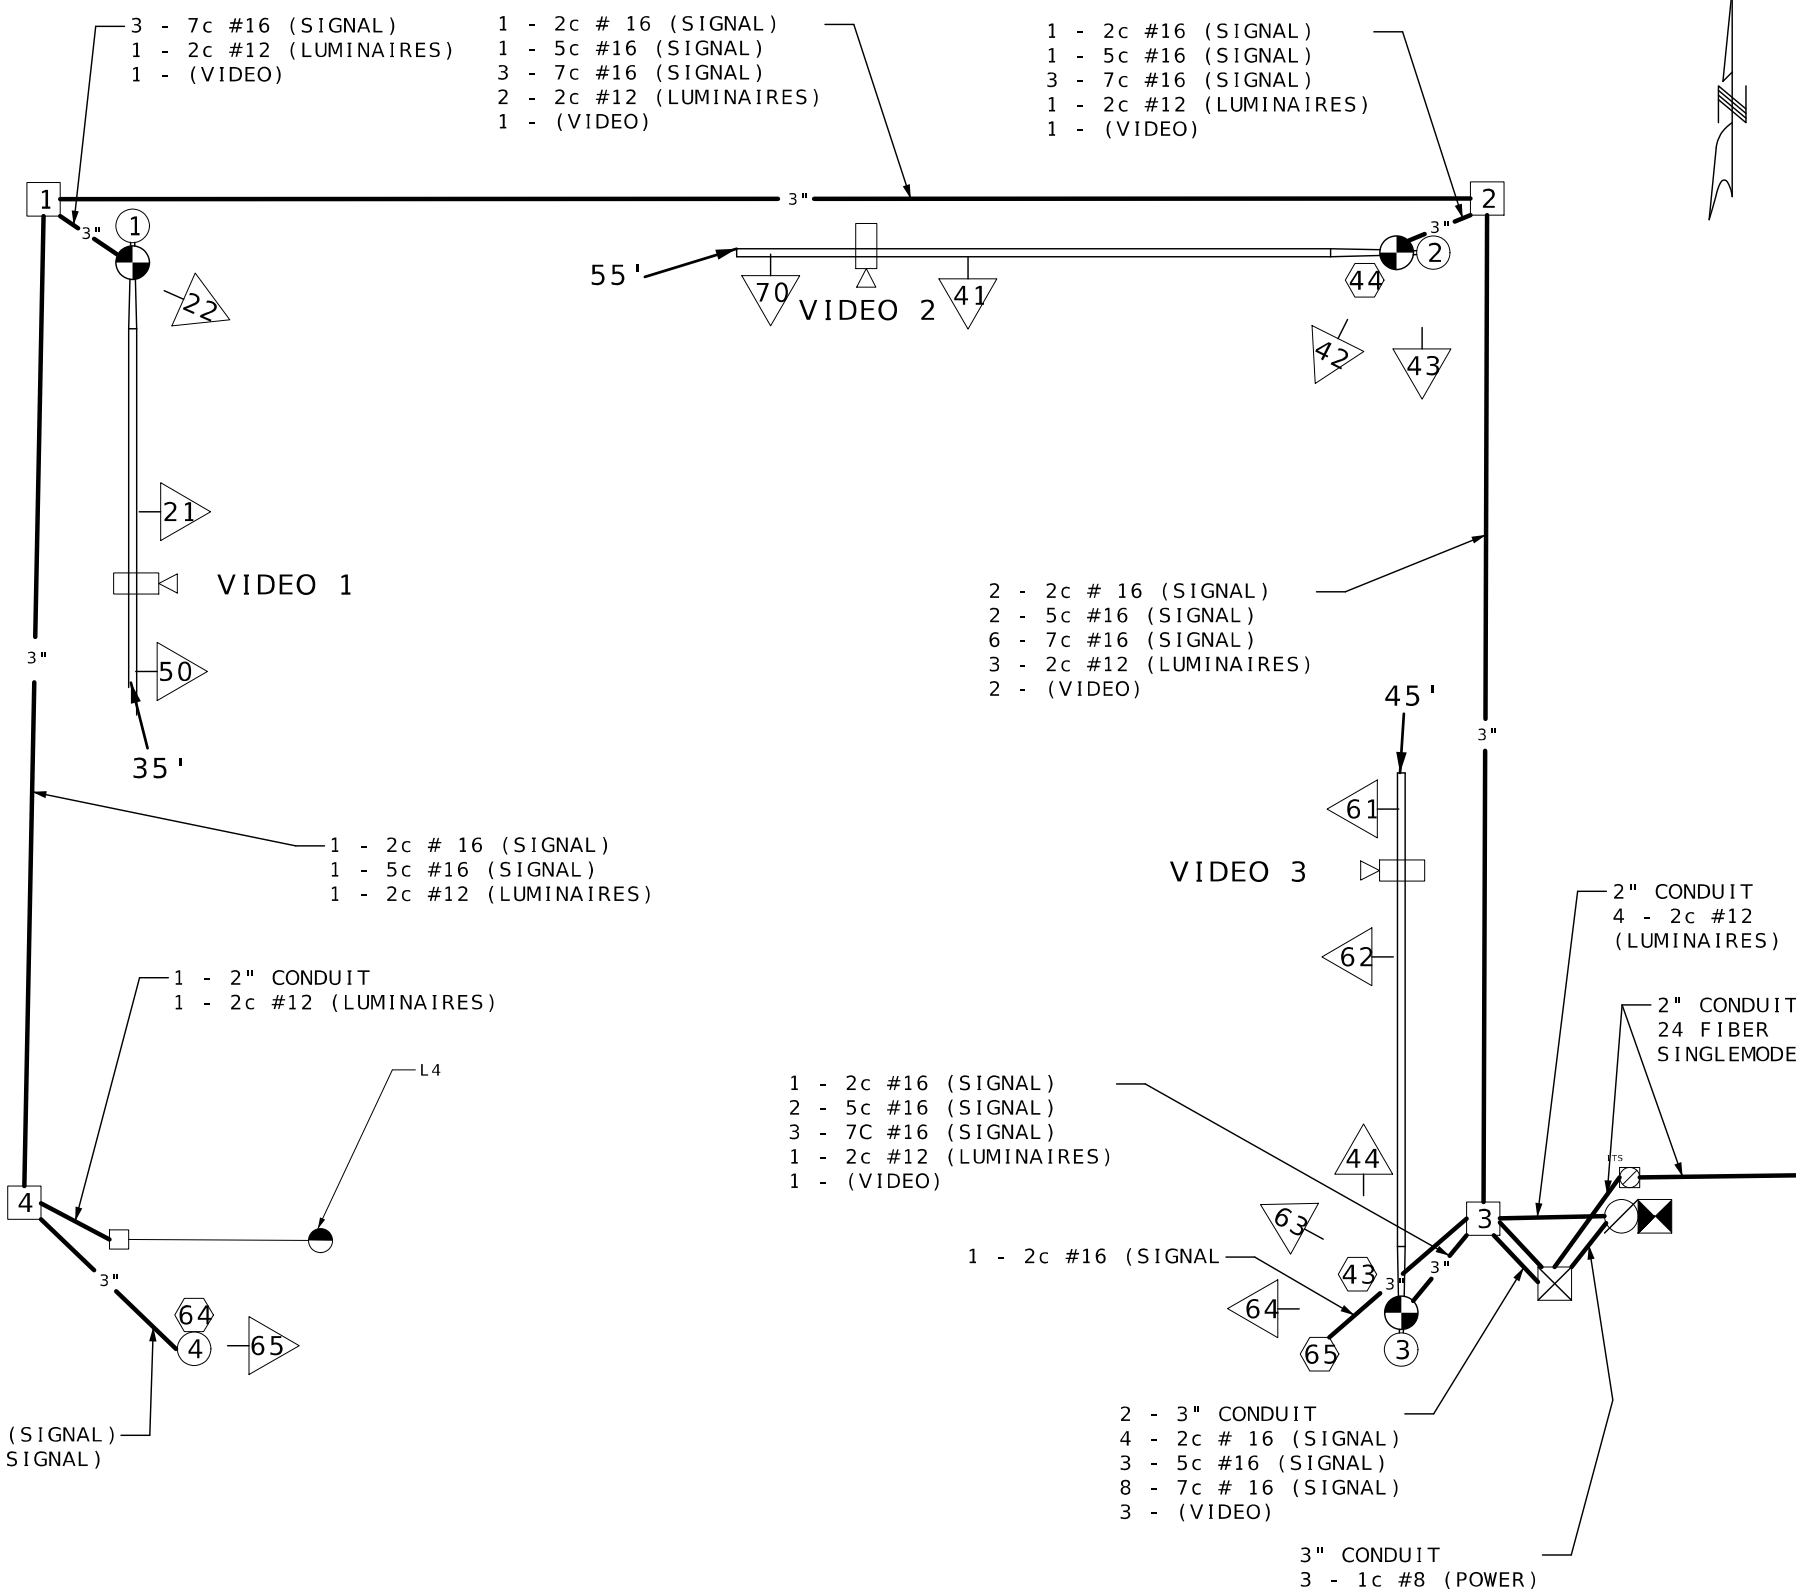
3 - 7c #16 (SIGNAL)
1 - 2c #12 (LUMINAIRES)
1 - (VIDEO)

1 - 2c # 16 (SIGNAL)
1 - 5c #16 (SIGNAL)
3 - 7c #16 (SIGNAL)
2 - 2c #12 (LUMINAIRES)
1 - (VIDEO)

1 - 2c #16 (SIGNAL)
1 - 5c #16 (SIGNAL)
3 - 7c #16 (SIGNAL)
1 - 2c #12 (LUMINAIRES)
1 - (VIDEO)

1
3"
2
3"
1
3"
55'
70
VIDEO 2
41
2
44
22
42
43

21
VIDEO 1
50
35'
3"

2 - 2c # 16 (SIGNAL)
2 - 5c #16 (SIGNAL)
6 - 7c #16 (SIGNAL)
3 - 2c #12 (LUMINAIRES)
2 - (VIDEO)

45'
3"
61
VIDEO 3

1 - 2c # 16 (SIGNAL)
1 - 5c #16 (SIGNAL)
1 - 2c #12 (LUMINAIRES)

2" CONDUIT
4 - 2c #12
(LUMINAIRES)

62

1 - 2" CONDUIT
1 - 2c #12 (LUMINAIRES)

L4

2" CONDUIT
24 FIBER
SINGLEMODE

1 - 2c #16 (SIGNAL)
2 - 5c #16 (SIGNAL)
3 - 7C #16 (SIGNAL)
1 - 2c #12 (LUMINAIRES)
1 - (VIDEO)

44
ITS
4
3
63
3"
1 - 2c #16 (SIGNAL
43
3"
3"
64
64
4
65
64
65
3

(SIGNAL)
SIGNAL)

2 - 3" CONDUIT
4 - 2c # 16 (SIGNAL)
3 - 5c #16 (SIGNAL)
8 - 7c # 16 (SIGNAL)
3 - (VIDEO)

3" CONDUIT
3 - 1c #8 (POWER)